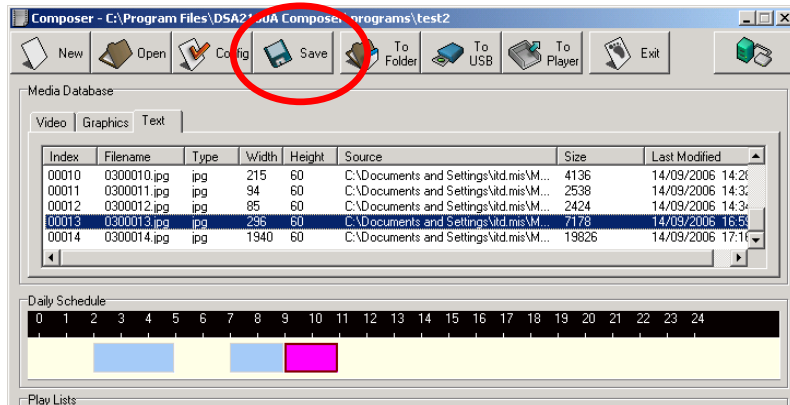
Composer - C:\Program Files\DSA21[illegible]0A Compose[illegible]programs\test2

New Open Config Save To Folder To USB To Player Exit

Media Database

Video Graphics Text

| Index | Filename | Type | Width | Height | Source | Size | Last Modified |
|---|---|---|---|---|---|---|---|
| 00010 | 0300010.jpg | jpg | 215 | 60 | C:\Documents and Settings\itd.mis\M... | 4136 | 14/09/2006 14:2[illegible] |
| 00011 | 0300011.jpg | jpg | 94 | 60 | C:\Documents and Settings\itd.mis\M... | 2538 | 14/09/2006 14:3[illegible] |
| 00012 | 0300012.jpg | jpg | 85 | 60 | C:\Documents and Settings\itd.mis\M... | 2424 | 14/09/2006 14:3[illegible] |
| 00013 | 0300013.jpg | jpg | 296 | 60 | C:\Documents and Settings\itd.mis\M... | 7178 | 14/09/2006 16:5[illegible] |
| 00014 | 0300014.jpg | jpg | 1940 | 60 | C:\Documents and Settings\itd.mis\M... | 19826 | 14/09/2006 17:1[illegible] |

Daily Schedule

0 1 2 3 4 5 6 7 8 9 10 11 12 13 14 15 16 17 18 19 20 21 22 23 24

Play Lists